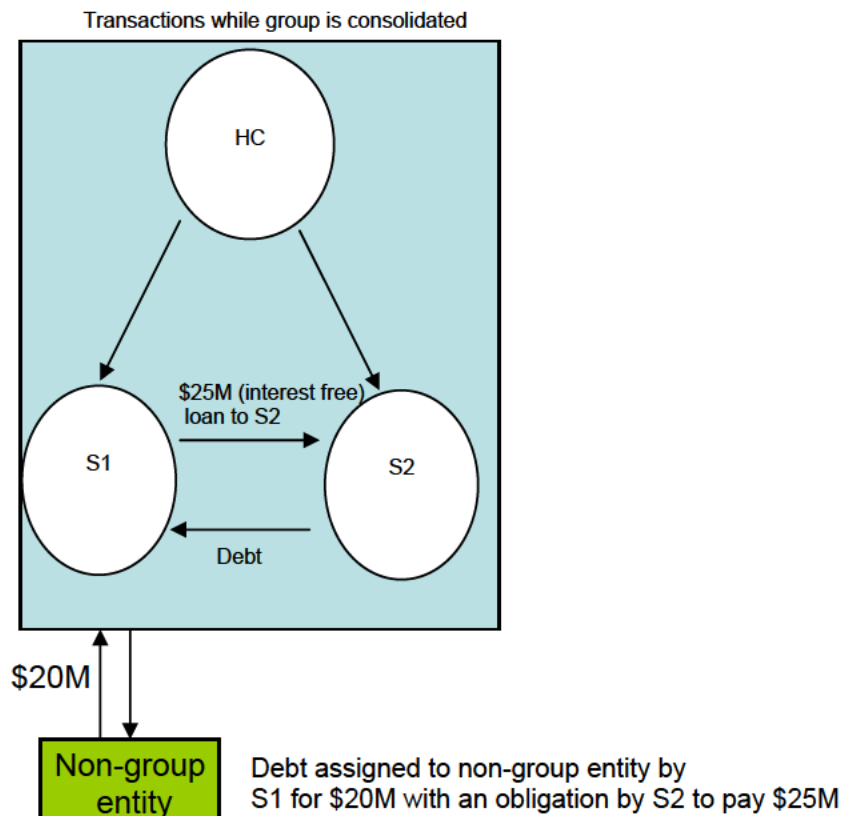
Transactions while group is consolidated

HC

$25M (interest free) loan to S2

S1

S2

Debt

$20M

Non-group entity

Debt assigned to non-group entity by S1 for $20M with an obligation by S2 to pay $25M